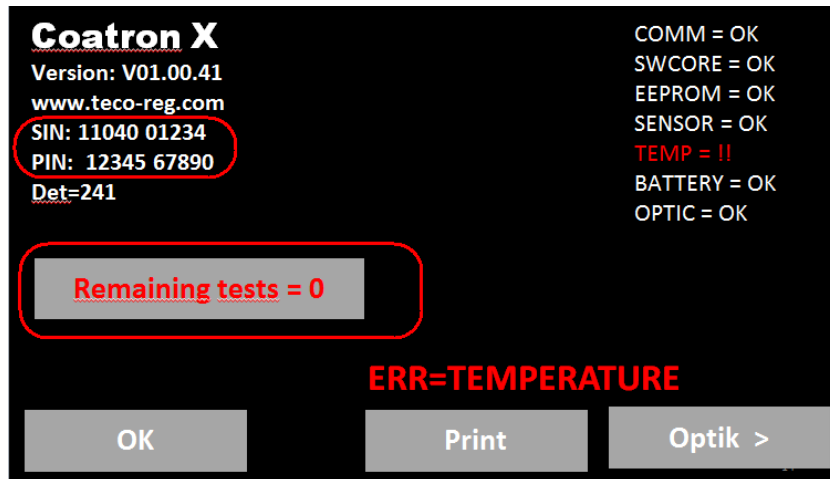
Coatron X
Version: V01.00.41
www.teco-reg.com
SIN: 11040 01234
PIN: 12345 67890
Det=241

COMM = OK
SWCORE = OK
EEPROM = OK
SENSOR = OK
TEMP = !!
BATTERY = OK
OPTIC = OK

Remaining tests = 0

ERR=TEMPERATURE

OK

Print

Optik >